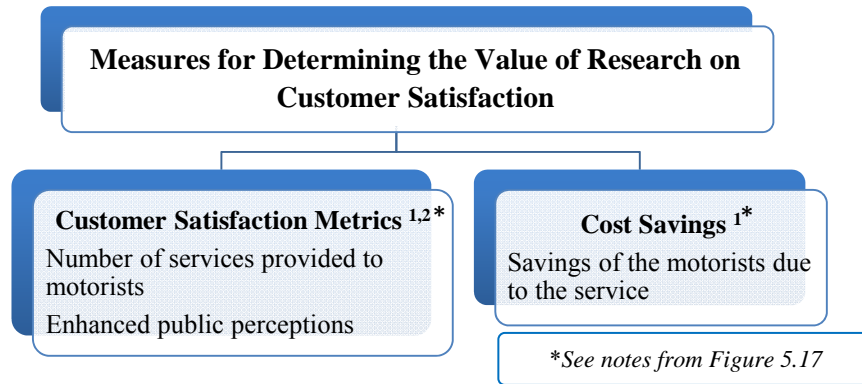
Measures for Determining the Value of Research on Customer Satisfaction

Customer Satisfaction Metrics $^{1,2*}$

Number of services provided to motorists

Enhanced public perceptions

Cost Savings $^{1*}$

Savings of the motorists due to the service

*See notes from Figure 5.17